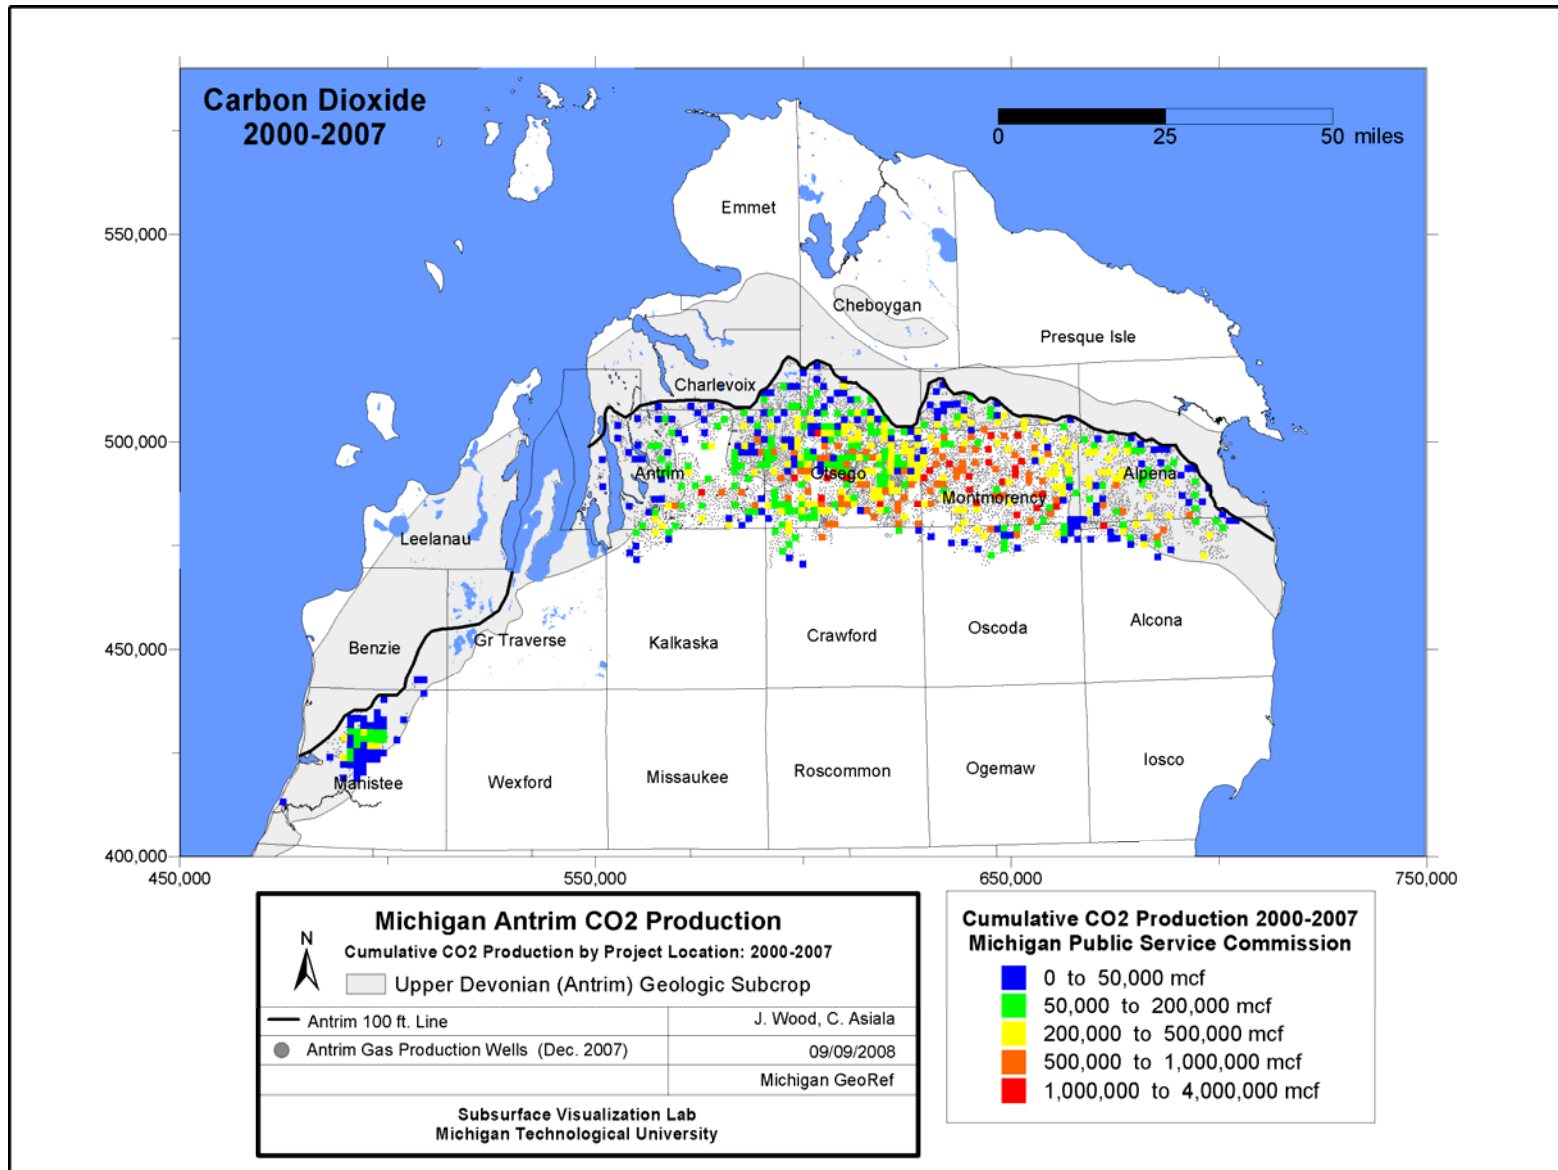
Carbon Dioxide
2000-2007

0 25 50 miles

Emmet
Cheboygan
Presque Isle
Charlevoix
Antrim
Otsego
Montmorency
Alpena
Leelanau
Benzie
Gr Traverse
Kalkaska
Crawford
Oscoda
Alcona
Manistee
Wexford
Missaukee
Roscommon
Ogemaw
Iosco

550,000
500,000
450,000
400,000
450,000
550,000
650,000
750,000

Michigan Antrim CO2 Production
Cumulative CO2 Production by Project Location: 2000-2007
N
Upper Devonian (Antrim) Geologic Subcrop

| Antrim 100 ft. Line | J. Wood, C. Asiala |
|---|---|
| Antrim Gas Production Wells (Dec. 2007) | 09/09/2008 |
| | Michigan GeoRef |

Subsurface Visualization Lab
Michigan Technological University

Cumulative CO2 Production 2000-2007
Michigan Public Service Commission
0 to 50,000 mcf
50,000 to 200,000 mcf
200,000 to 500,000 mcf
500,000 to 1,000,000 mcf
1,000,000 to 4,000,000 mcf